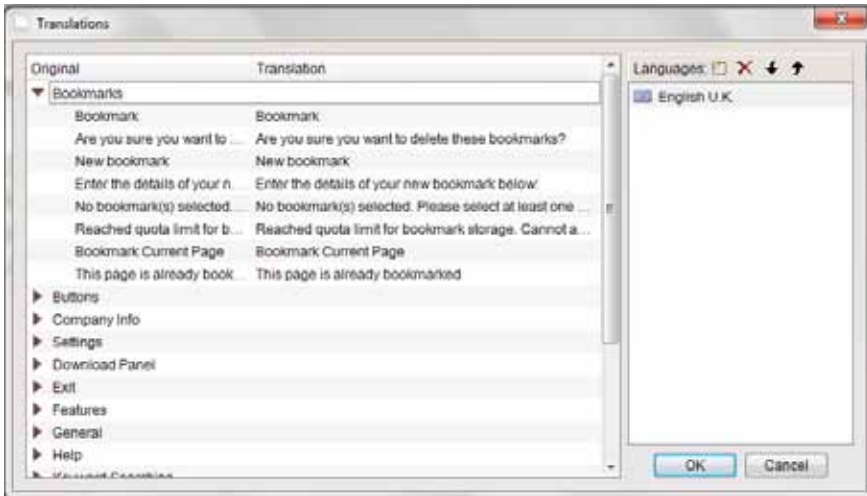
Translations

| Original | Translation |
|---|---|
| Bookmarks | |
| Bookmark | Bookmark |
| Are you sure you want to ... | Are you sure you want to delete these bookmarks? |
| New bookmark | New bookmark |
| Enter the details of your n... | Enter the details of your new bookmark below: |
| No bookmark(s) selected... | No bookmark(s) selected. Please select at least one ... |
| Reached quota limit for b... | Reached quota limit for bookmark storage. Cannot a... |
| Bookmark Current Page | Bookmark Current Page |
| This page is already book... | This page is already bookmarked |
| Buttons | |
| Company Info | |
| Settings | |
| Download Panel | |
| Exit | |
| Features | |
| General | |
| Help | |
| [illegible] | |

Languages:

English U.K.

OK

Cancel